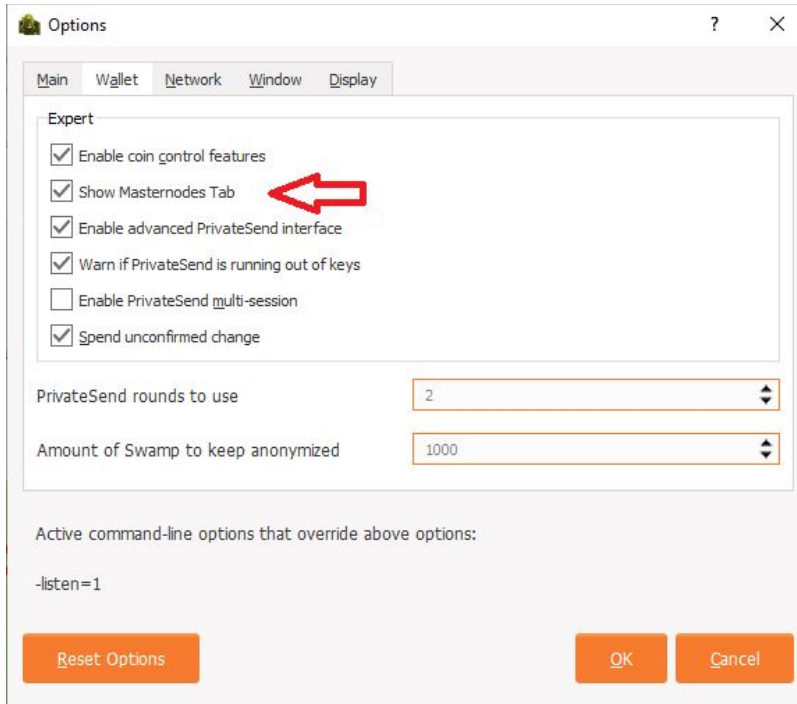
Options

?

X

Main Wallet Network Window Display

Expert

Enable coin control features

Show Masternodes Tab

Enable advanced PrivateSend interface

Warn if PrivateSend is running out of keys

Enable PrivateSend multi-session

Spend unconfirmed change

PrivateSend rounds to use 2

Amount of Swamp to keep anonymized 1000

Active command-line options that override above options:

-listen=1

Reset Options

OK

Cancel